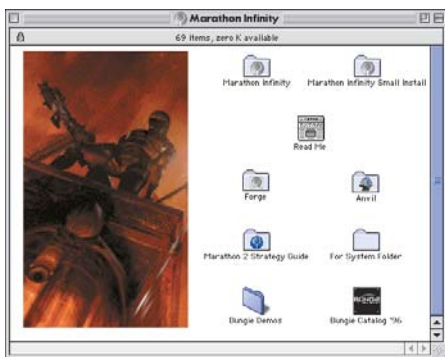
Marathon Infinity

69 items, zero K available

Marathon Infinity

Marathon Infinity Small Install

Read Me

Forge

Anvil

Marathon 2 Strategy Guide

For System Folder

Bungie Demos

Bungie Catalog '96